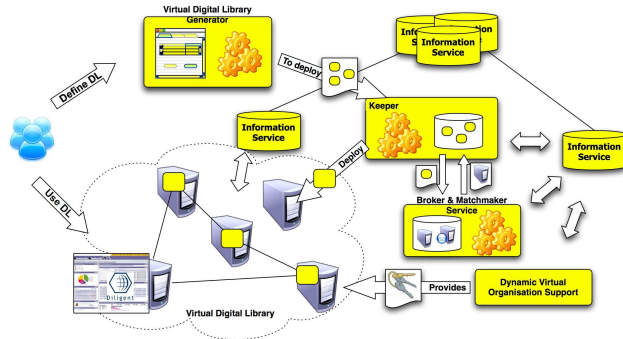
Virtual Digital Library Generator

Define DL

To deploy

Information Service

Information Service

Information Service

Keeper

Information Service

Deploy

Information Service

Use DL

Broker & Matchmaker Service

Diligent

Provides

Dynamic Virtual Organisation Support

Virtual Digital Library